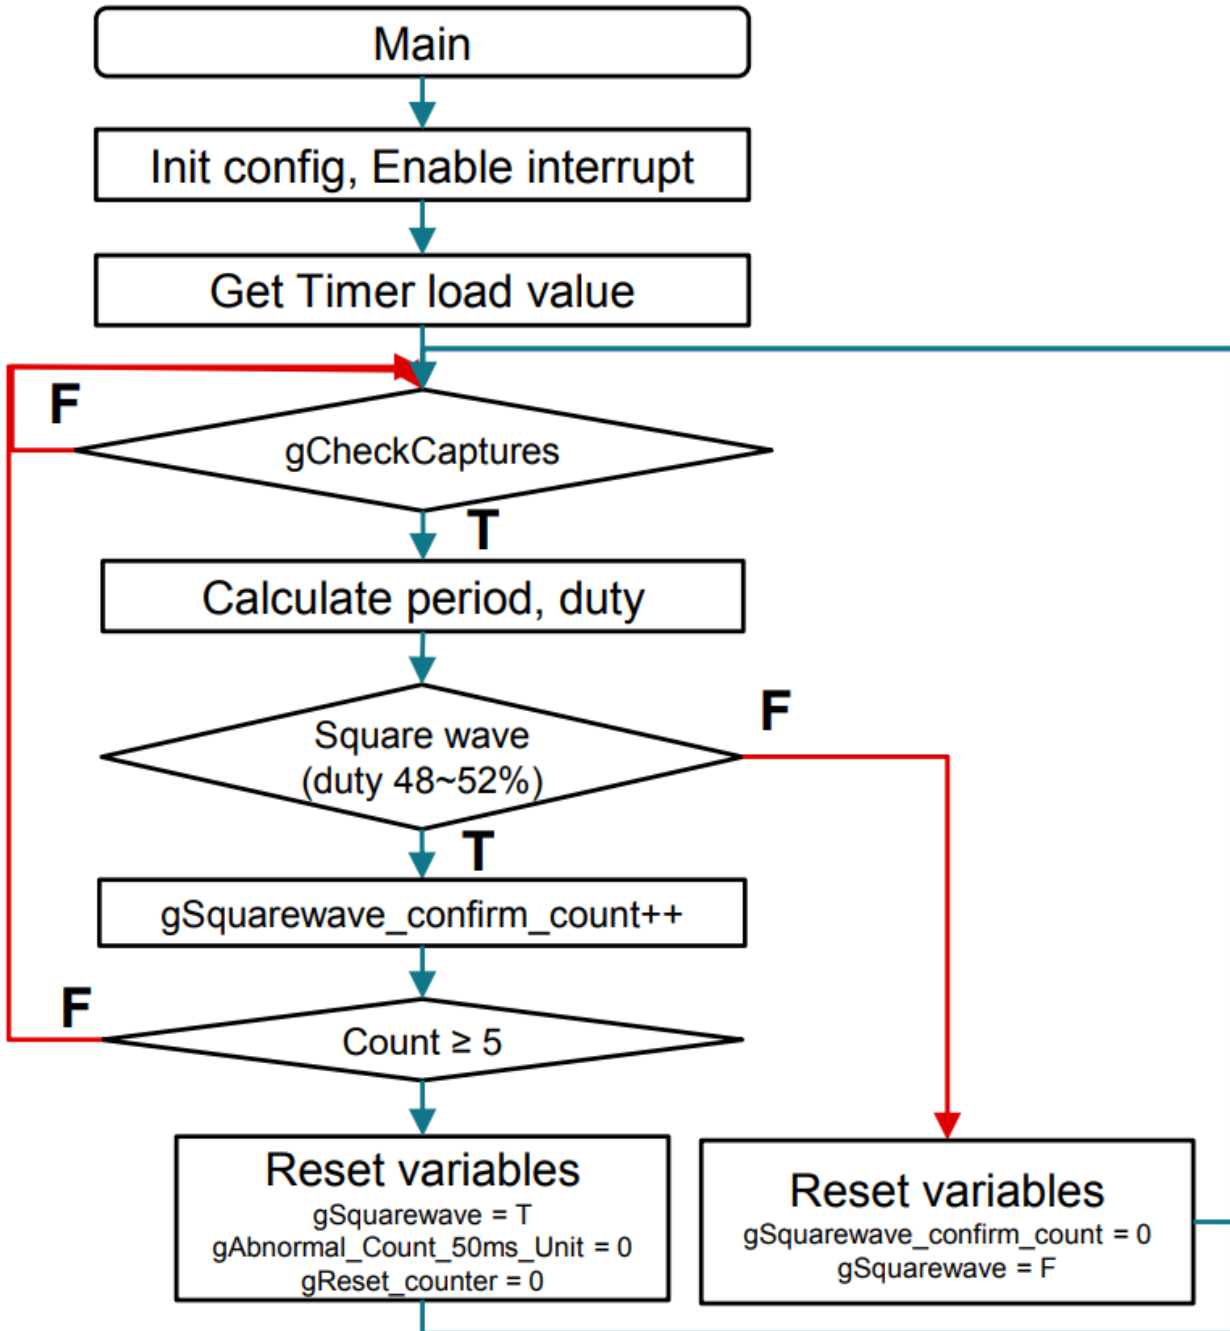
Main

Init config, Enable interrupt

Get Timer load value

F

gCheckCaptures

T

Calculate period, duty

F

Square wave
(duty 48~52%)

T

gSquarewave_confirm_count++

F

Count $\geq$ 5

Reset variables
gSquarewave = T
gAbnormal_Count_50ms_Unit = 0
gReset_counter = 0

Reset variables
gSquarewave_confirm_count = 0
gSquarewave = F